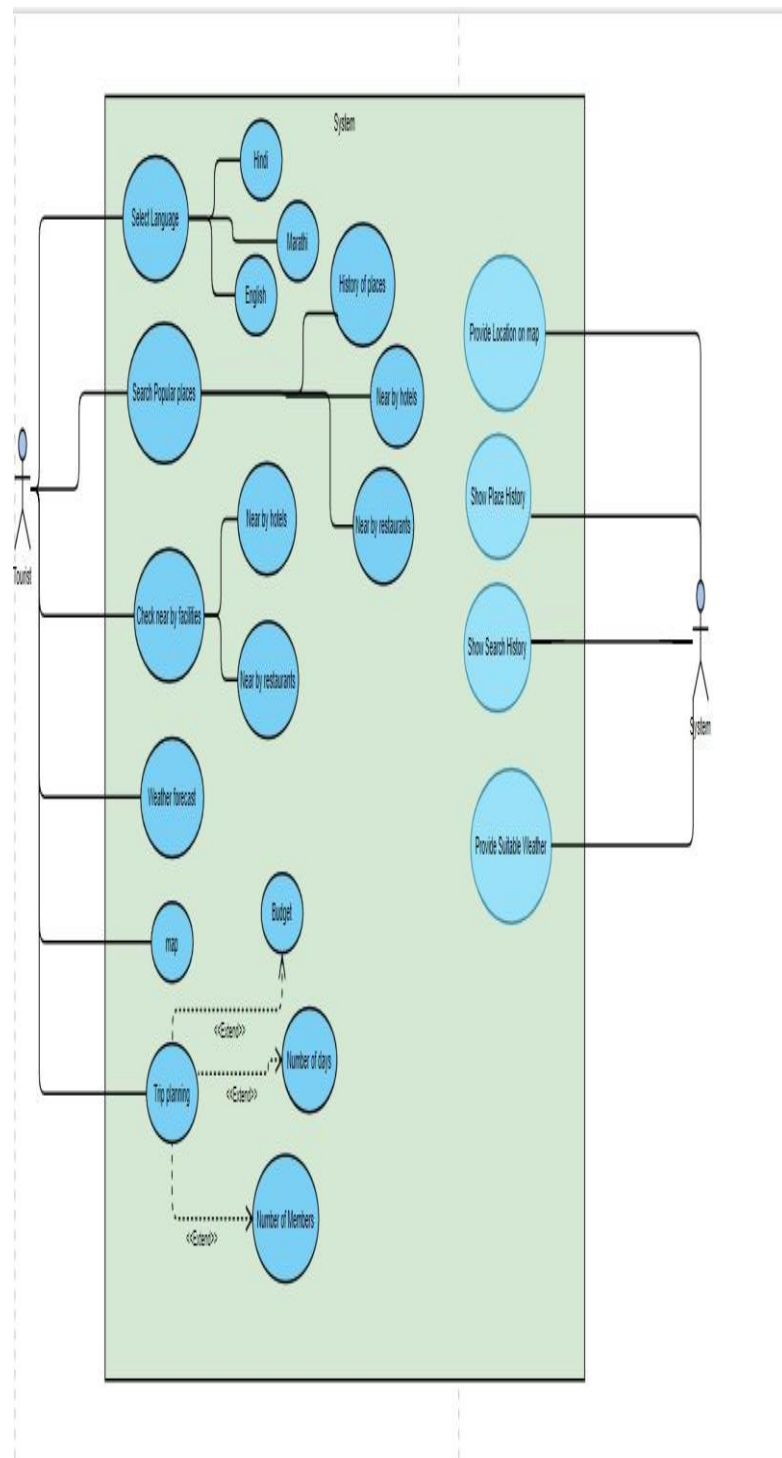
System

Select Language

Hindi

Marathi

English

History of places

Search Popular places

Near by hotels

Near by restaurants

Tourist

Check near by facilities

Near by hotels

Near by restaurants

Weather forecast

map

Budget

Trip planning

<<Extend>>

Number of days

<<Extend>>

Number of Members

<<Extend>>

Provide Location on map

Show Place History

Show Search History

System

Provide Suitable Weather